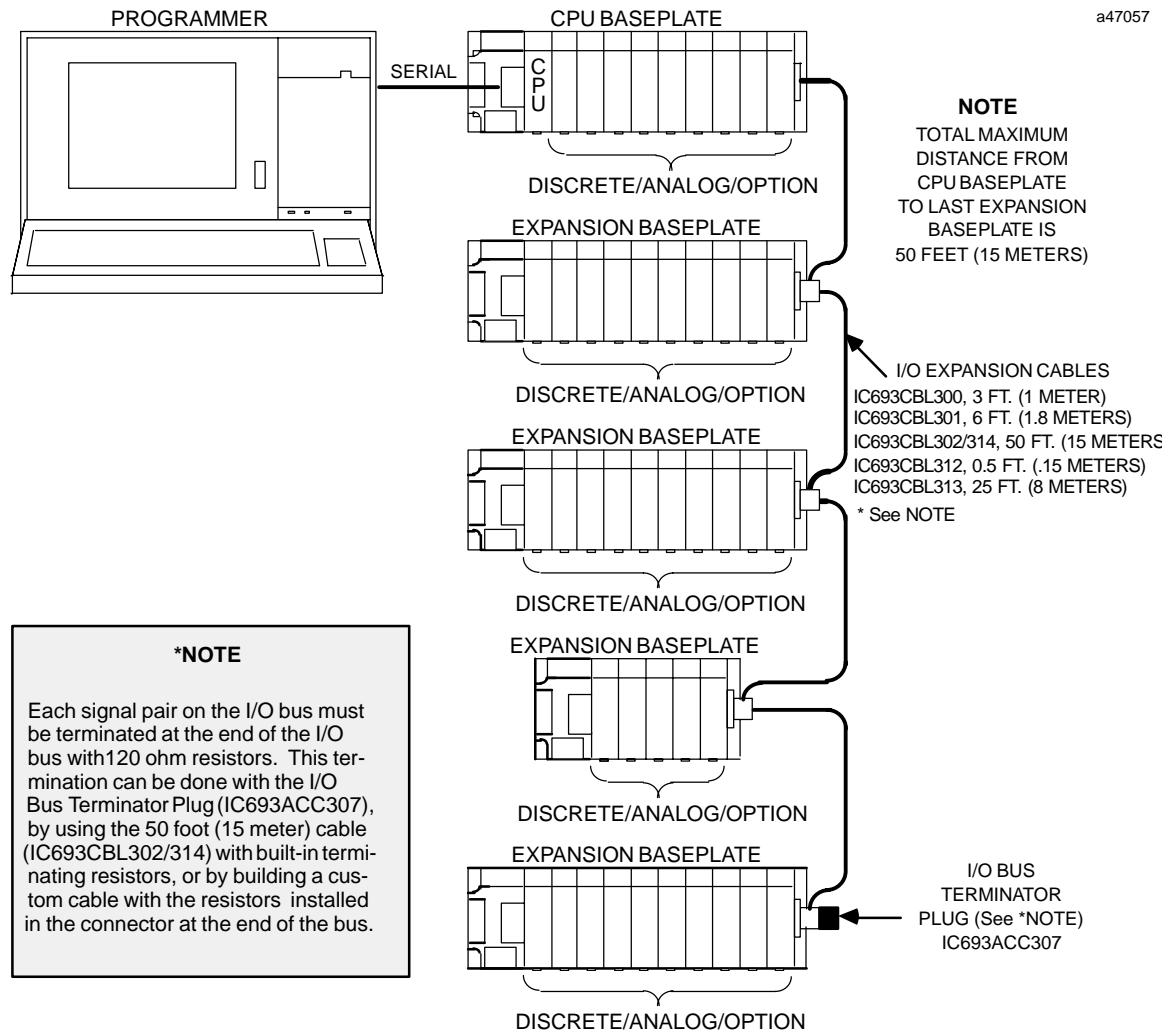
PROGRAMMER

CPU BASEPLATE

a47057

SERIAL

CPU

DISCRETE/ANALOG/OPTION

NOTE
TOTAL MAXIMUM DISTANCE FROM CPU BASEPLATE TO LAST EXPANSION BASEPLATE IS 50 FEET (15 METERS)

EXPANSION BASEPLATE

DISCRETE/ANALOG/OPTION

I/O EXPANSION CABLES
IC693CBL300, 3 FT. (1 METER)
IC693CBL301, 6 FT. (1.8 METERS)
IC693CBL302/314, 50 FT. (15 METERS
IC693CBL312, 0.5 FT. (.15 METERS)
IC693CBL313, 25 FT. (8 METERS)
* See NOTE

EXPANSION BASEPLATE

DISCRETE/ANALOG/OPTION

*NOTE

Each signal pair on the I/O bus must be terminated at the end of the I/O bus with120 ohm resistors. This termination can be done with the I/O Bus Terminator Plug (IC693ACC307), by using the 50 foot (15 meter) cable (IC693CBL302/314) with built-in terminating resistors, or by building a custom cable with the resistors installed in the connector at the end of the bus.

EXPANSION BASEPLATE

DISCRETE/ANALOG/OPTION

EXPANSION BASEPLATE

I/O BUS TERMINATOR PLUG (See *NOTE) IC693ACC307

DISCRETE/ANALOG/OPTION